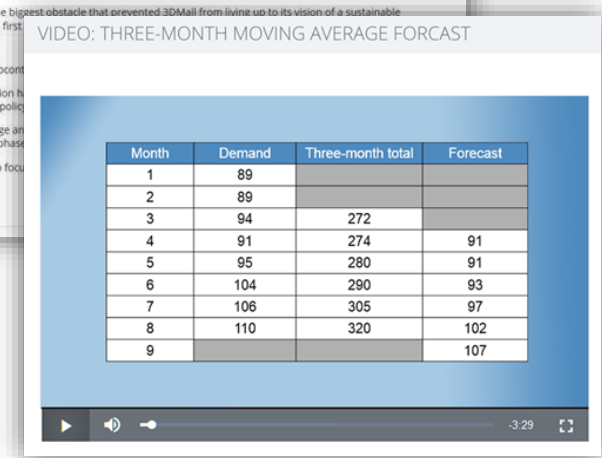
e biggest obstacle that prevented 3DMail from living up to its vision of a sustainable
first.

ocont
ion h
policy
ge an
phase
focu

VIDEO: THREE-MONTH MOVING AVERAGE FORCAST

| Month | Demand | Three-month total | Forecast |
|---|---|---|---|
| 1 | 89 | | |
| 2 | 89 | | |
| 3 | 94 | 272 | |
| 4 | 91 | 274 | 91 |
| 5 | 95 | 280 | 91 |
| 6 | 104 | 290 | 93 |
| 7 | 106 | 305 | 97 |
| 8 | 110 | 320 | 102 |
| 9 | | | 107 |

-3:29